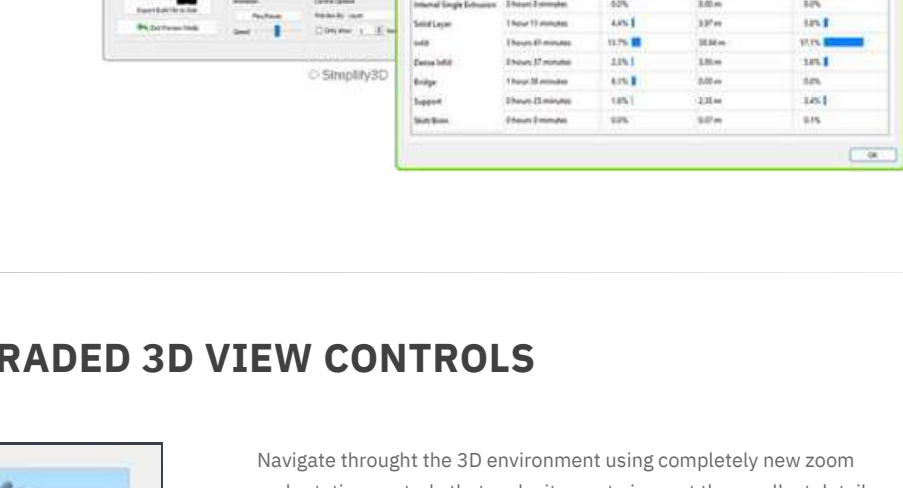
Export Build File to Disk

Exit Preview Mode

Speed

Play/Pause

Preview By: Layer

Only show 1

© Simplify3D

| Internal Single Extrusion | 0 hours 0 minutes | 0.0% | 0.00 m | 0.0% |
|---|---|---|---|---|
| Solid Layer | 1 hour 13 minutes | 4.4% | 3.97 m | 3.0% |
| Infill | 3 hours 41 minutes | 13.7% | 38.84 m | 57.1% |
| Dense Infill | 0 hours 37 minutes | 2.3% | 1.55 m | 3.6% |
| Bridge | 1 hour 38 minutes | 6.1% | 0.00 m | 0.0% |
| Support | 0 hours 25 minutes | 1.6% | 2.35 m | 3.4% |
| Skirt/Brim | 0 hours 0 minutes | 0.0% | 0.07 m | 0.1% |

OK

RADED 3D VIEW CONTROLS

Navigate throught the 3D environment using completely new zoom